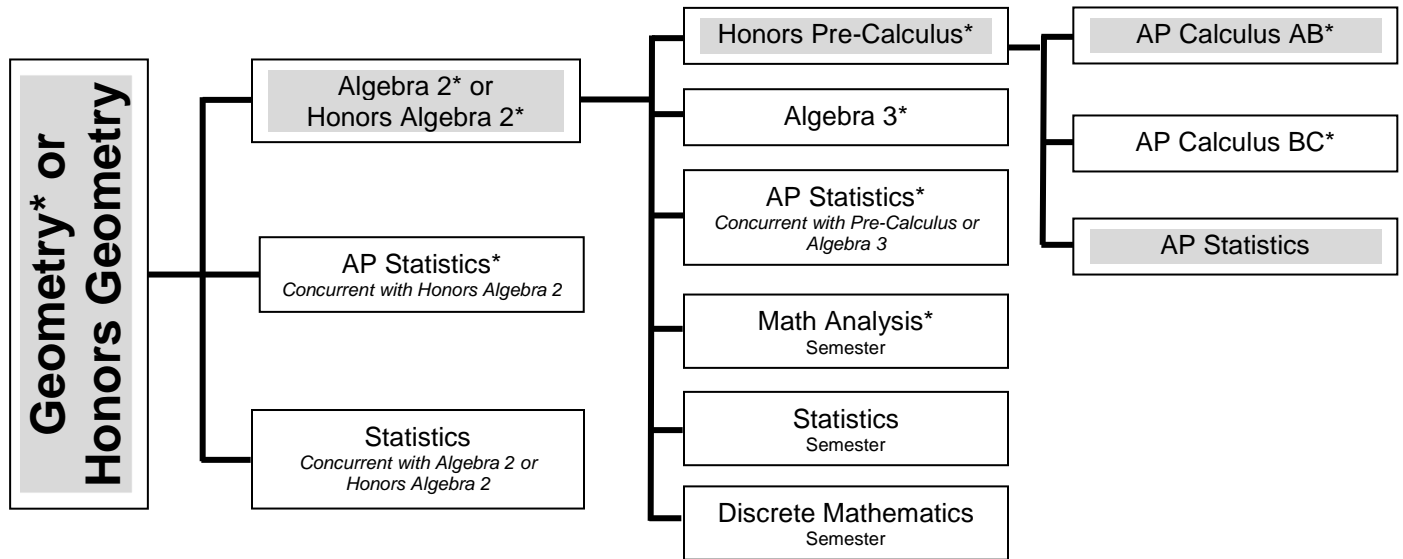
Geometry* or Honors Geometry

Algebra 2* or Honors Algebra 2*

AP Statistics*
*Concurrent with Honors Algebra 2*

Statistics
*Concurrent with Algebra 2 or Honors Algebra 2*

Honors Pre-Calculus*

Algebra 3*

AP Statistics*
*Concurrent with Pre-Calculus or Algebra 3*

Math Analysis*
Semester

Statistics
Semester

Discrete Mathematics
Semester

AP Calculus AB*

AP Calculus BC*

AP Statistics